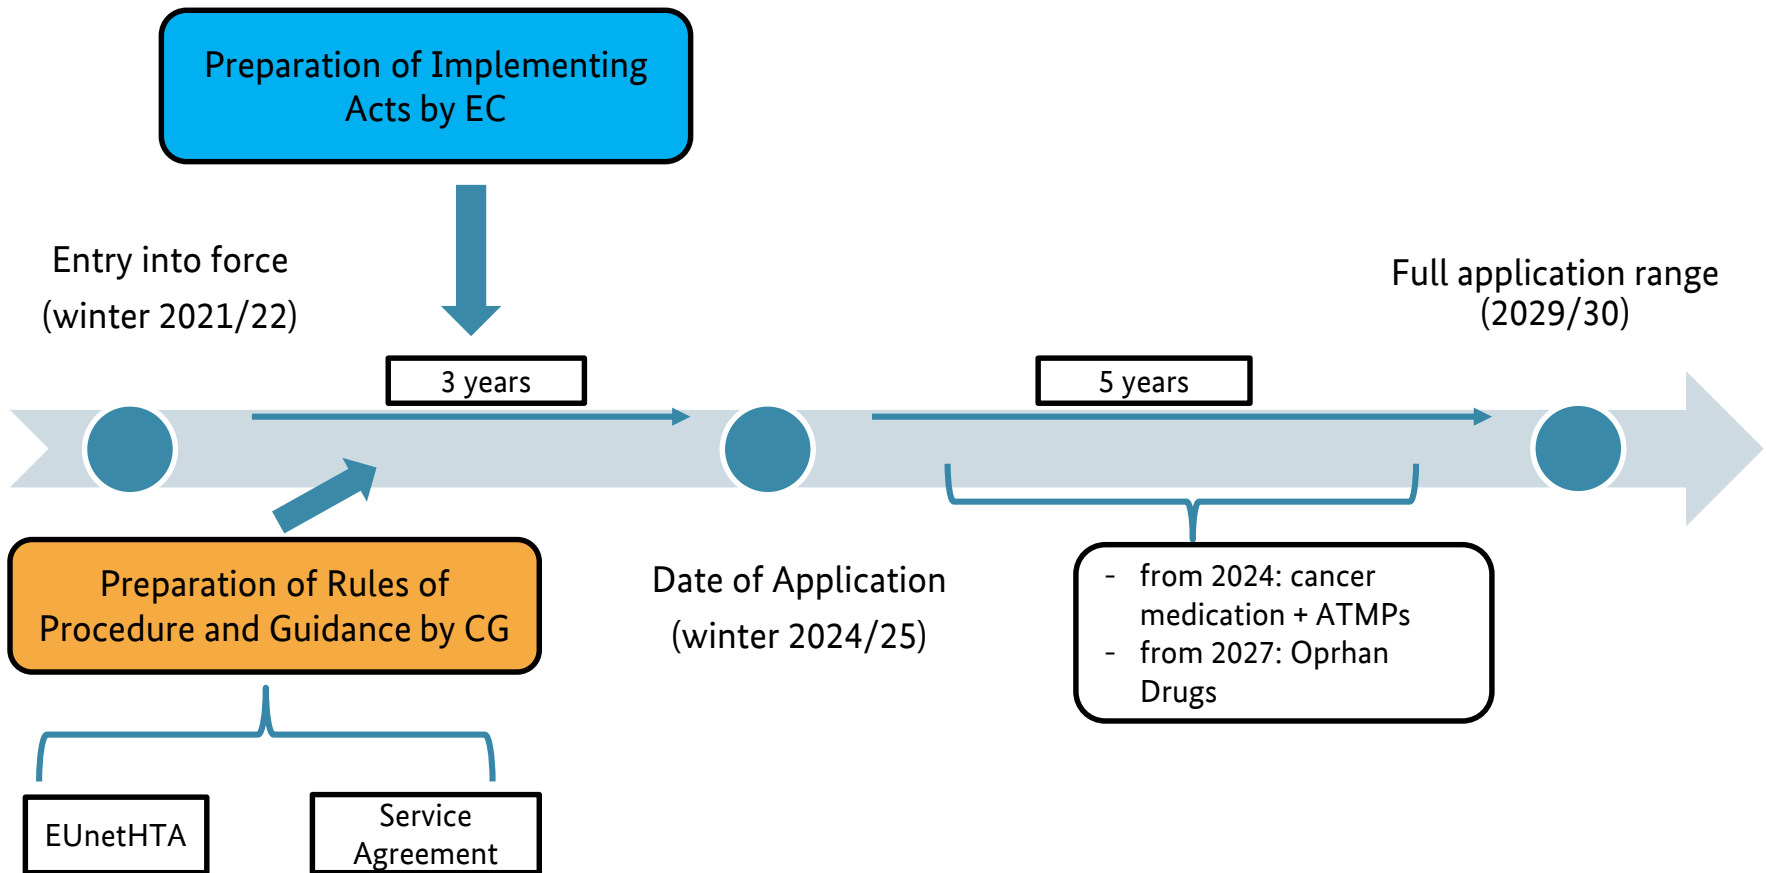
Preparation of Implementing Acts by EC

Entry into force
(winter 2021/22)

3 years

5 years

Full application range
(2029/30)

Preparation of Rules of Procedure and Guidance by CG

Date of Application
(winter 2024/25)

- from 2024: cancer medication + ATMPs
- from 2027: Oprhan Drugs

EUnetHTA

Service Agreement